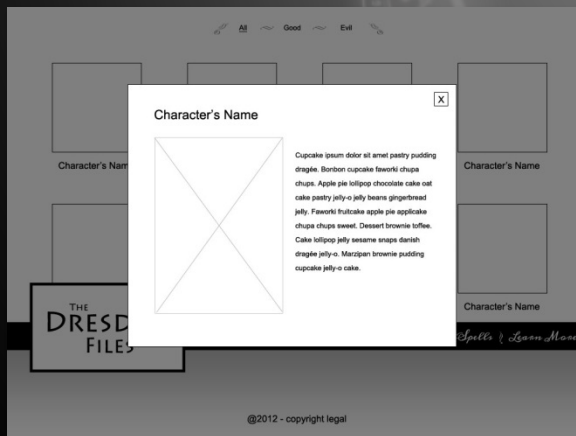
All Good Evil

Character's Name

X

Cupcake ipsum dolor sit amet pastry pudding dragée. Bonbon cupcake faworki chupa chups. Apple pie lollipop chocolate cake oat cake pastry jelly-o jelly beans gingerbread jelly. Faworki fruitcake apple pie applicake chupa chups sweet. Dessert brownie toffee. Cake lollipop jelly sesame snaps danish dragée jelly-o. Marzipan brownie pudding cupcake jelly-o cake.

Character's Nam

Character's Name

Character's Name

THE
DRESD
FILES

Spells | Learn More

@2012 - copyright legal